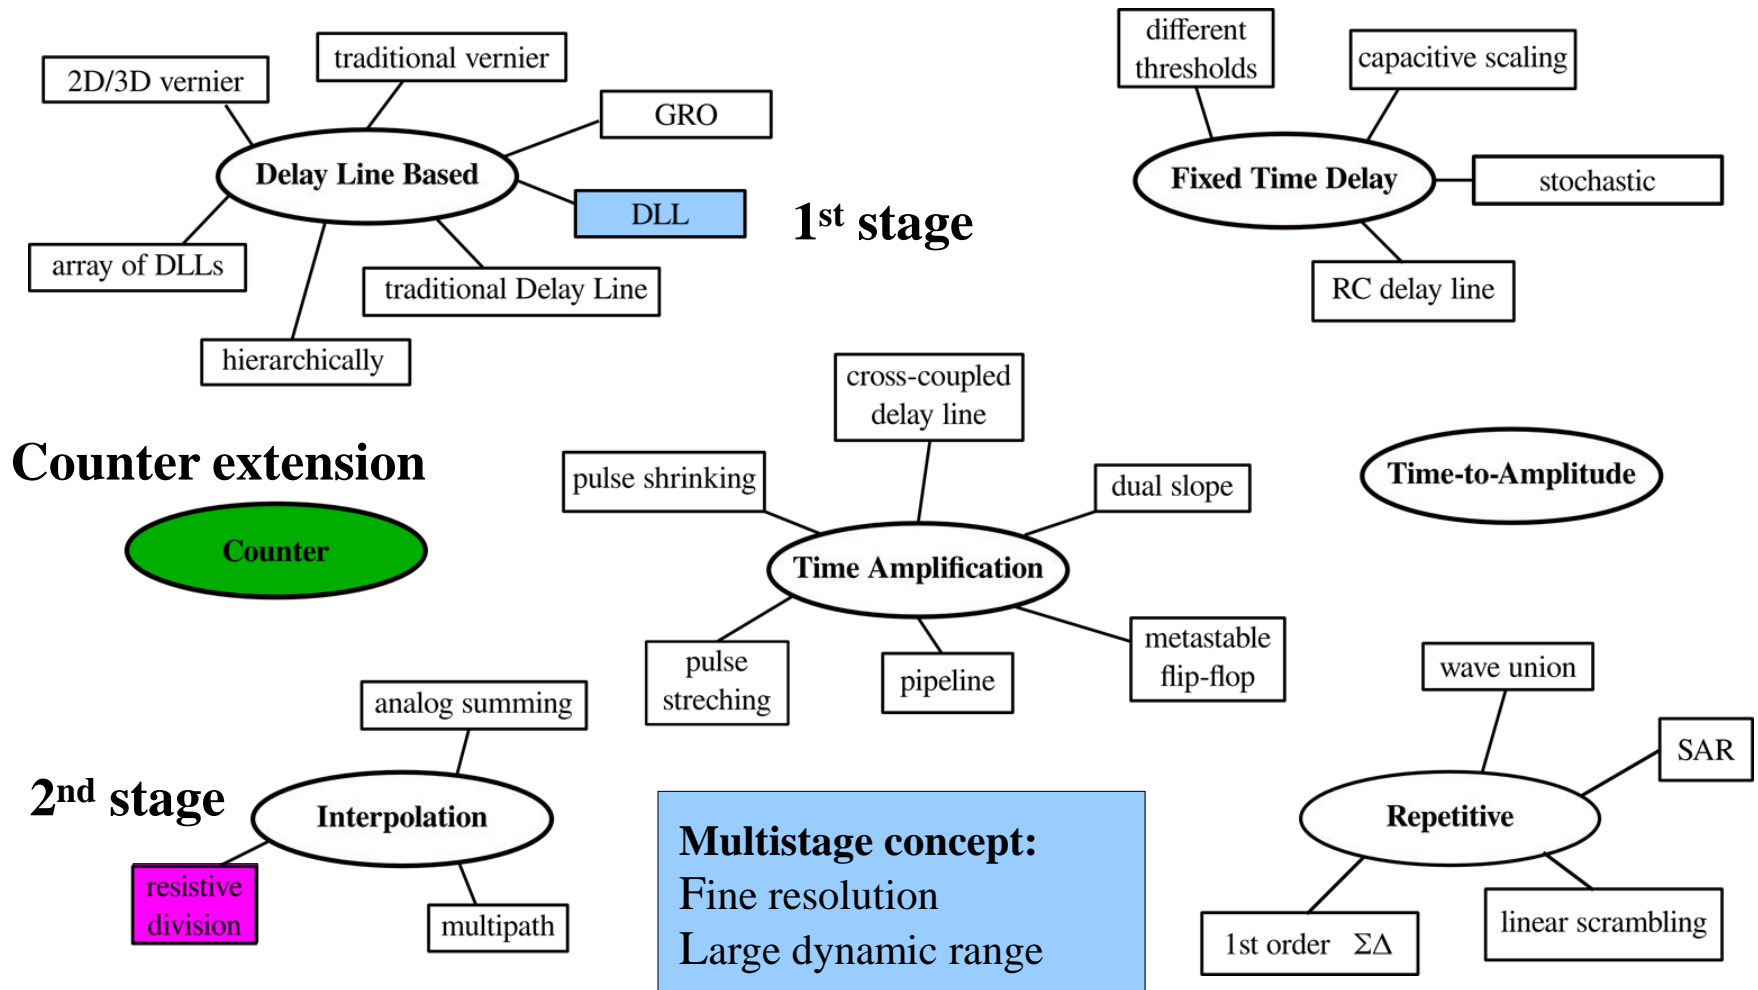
2D/3D vernier

traditional vernier

GRO

Delay Line Based

DLL

array of DLLs

traditional Delay Line

hierarchically

1$^{st}$ stage

different thresholds

capacitive scaling

Fixed Time Delay

stochastic

RC delay line

Counter extension

Counter

cross-coupled delay line

pulse shrinking

dual slope

Time Amplification

Time-to-Amplitude

pulse streching

pipeline

metastable flip-flop

analog summing

2$^{nd}$ stage

Interpolation

resistive division

multipath

Multistage concept:
Fine resolution
Large dynamic range

wave union

SAR

Repetitive

1st order $\Sigma\Delta$

linear scrambling